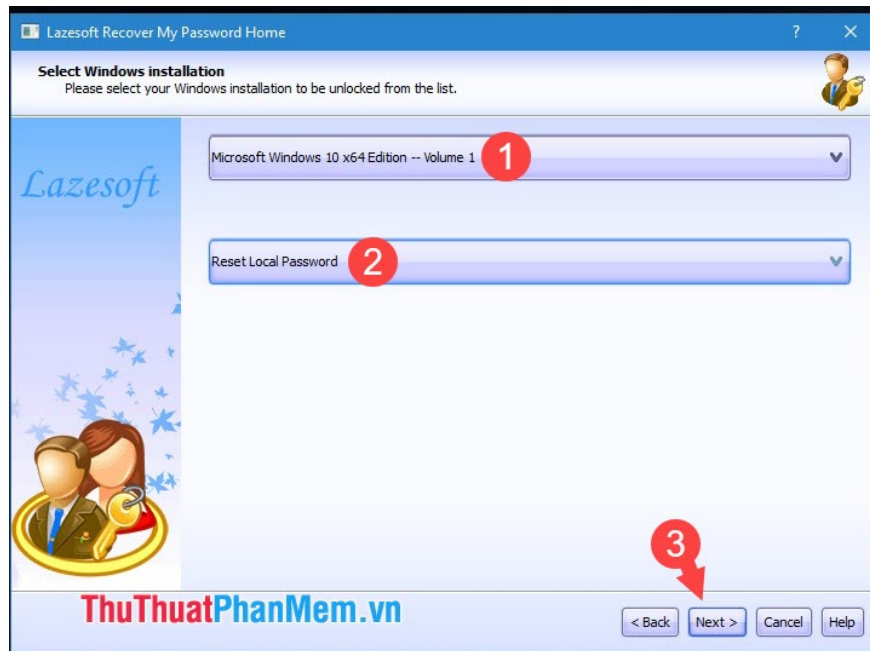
Lazesoft Recover My Password Home

?

Select Windows installation

Please select your Windows installation to be unlocked from the list.

Lazesoft

Microsoft Windows 10 x64 Edition -- Volume 1

1

Reset Local Password

2

3

ThuThuatPhanMem.vn

< Back

Next >

Cancel

Help